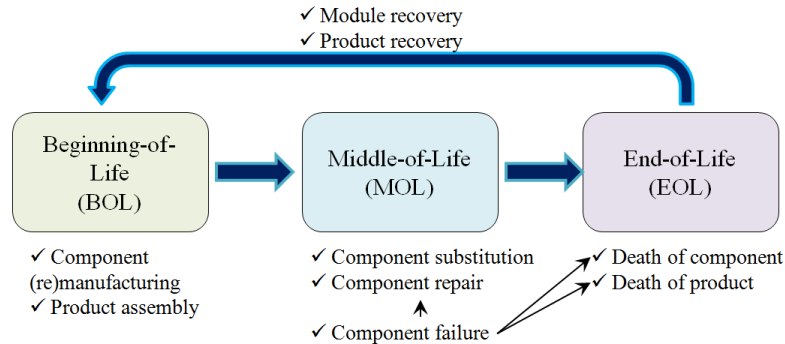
✓ Module recovery
✓ Product recovery

Beginning-of-Life (BOL)

Middle-of-Life (MOL)

End-of-Life (EOL)

✓ Component (re)manufacturing
✓ Product assembly

✓ Component substitution
✓ Component repair

✓ Component failure

✓ Death of component
✓ Death of product